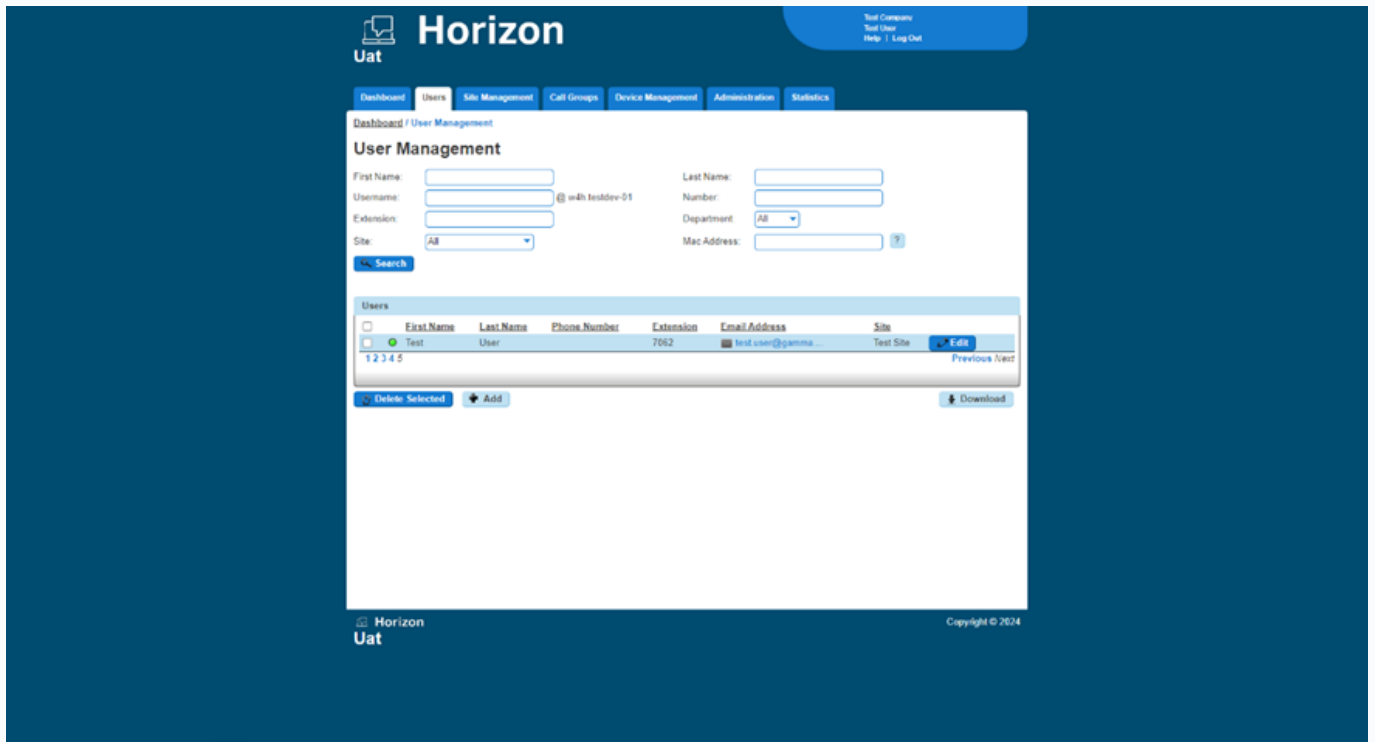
Horizon
Uat

Test Company
Test User
Help | Log Out

Dashboard | Users | Site Management | Call Groups | Device Management | Administration | Statistics

Dashboard / User Management

User Management

First Name:
Last Name:
Username: @ w4h.testdev-01
Number:
Extension:
Department: All
Site: All
Mac Address: ?

Search

Users

| | First Name | Last Name | Phone Number | Extension | Email Address | Site | |
|---|---|---|---|---|---|---|---|
| | Test | User | | 7062 | test.user@gamma... | Test Site | Edit |

1 2 3 4 5
Previous Next

Delete Selected
Add
Download

Horizon
Uat

Copyright © 2024